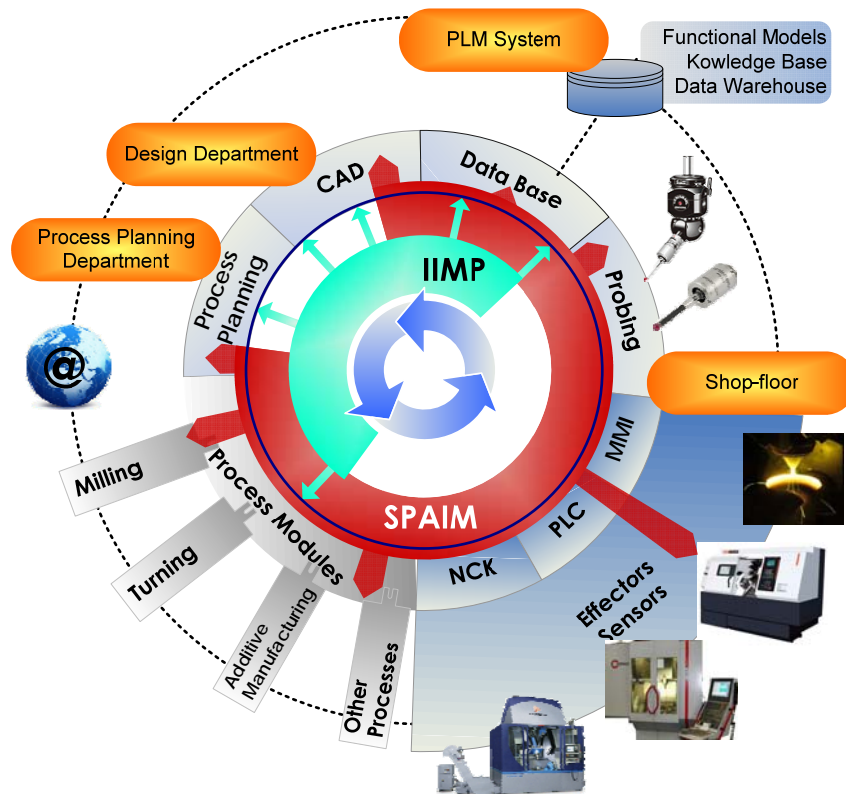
PLM System

Functional Models
Kowledge Base
Data Warehouse

Design Department

Process Planning Department

CAD

Data Base

Process Planning

Probing

IIMP

Shop-floor

MMI

@

Milling

Process Modules

SPAIM

PLC

Turning

NCK

Effectors Sensors

Additive Manufacturing

Other Processes